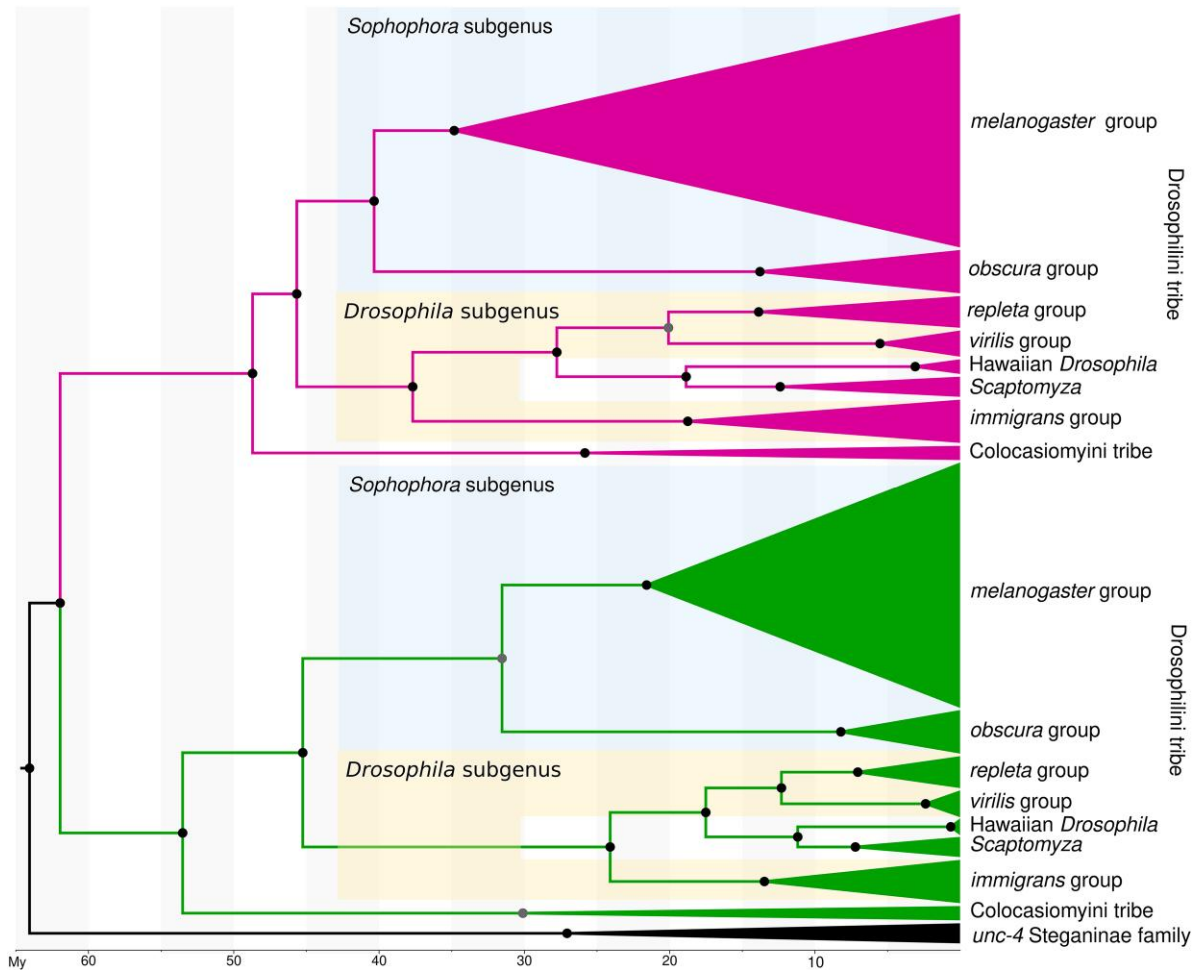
*Sophophora* subgenus

*melanogaster* group

*obscura* group

*Drosophila* subgenus

*repleta* group

*virilis* group

Hawaiian *Drosophila*

*Scaptomyza*

*immigrans* group

Colocasiomyini tribe

Drosophilini tribe

*Sophophora* subgenus

*melanogaster* group

*obscura* group

*Drosophila* subgenus

*repleta* group

*virilis* group

Hawaiian *Drosophila*

*Scaptomyza*

*immigrans* group

Colocasiomyini tribe

Drosophilini tribe

*unc-4* Steganinae family

My 60 50 40 30 20 10